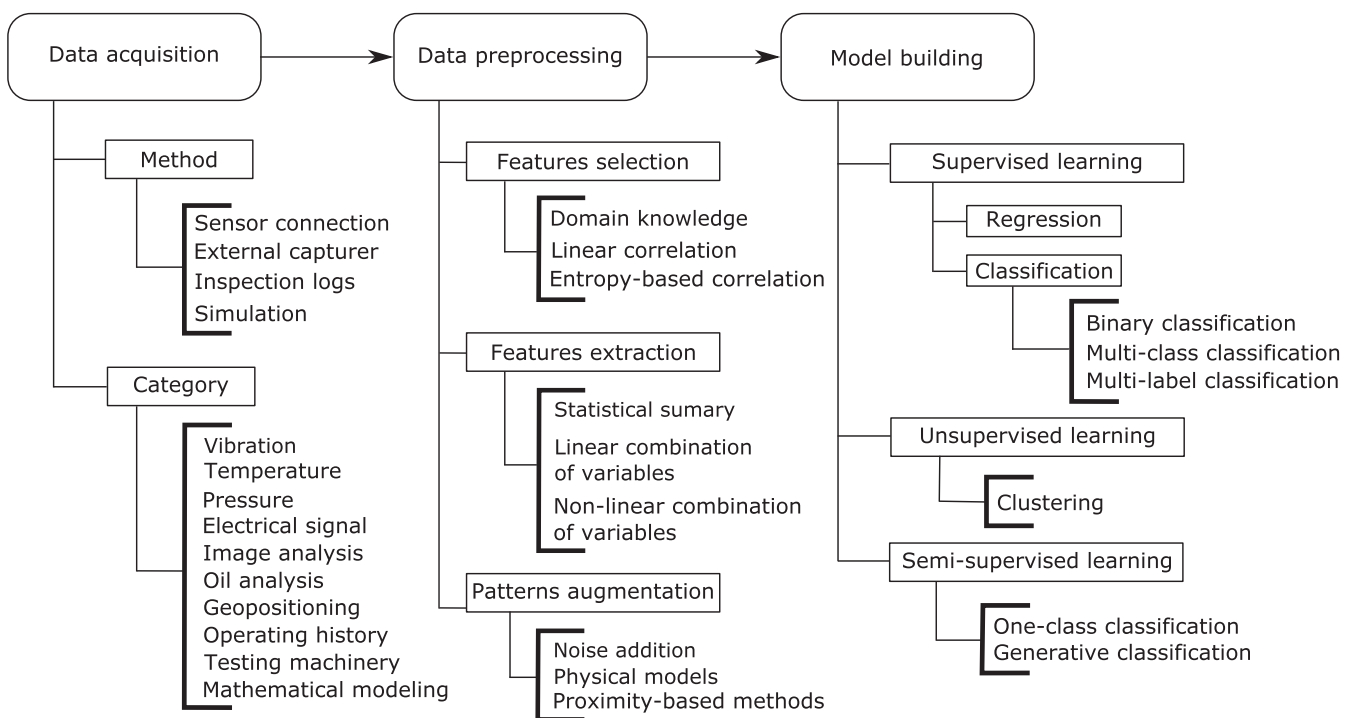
Data acquisition

Method

Sensor connection
External capturer
Inspection logs
Simulation

Category

Vibration
Temperature
Pressure
Electrical signal
Image analysis
Oil analysis
Geopositioning
Operating history
Testing machinery
Mathematical modeling

Data preprocessing

Features selection

Domain knowledge
Linear correlation
Entropy-based correlation

Features extraction

Statistical sumary
Linear combination of variables
Non-linear combination of variables

Patterns augmentation

Noise addition
Physical models
Proximity-based methods

Model building

Supervised learning

Regression

Classification

Binary classification
Multi-class classification
Multi-label classification

Unsupervised learning

Clustering

Semi-supervised learning

One-class classification
Generative classification